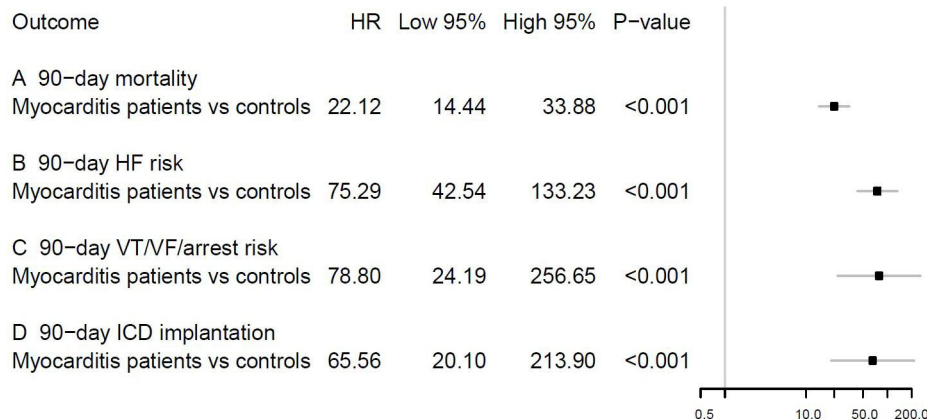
| Outcome | HR | Low 95% | High 95% | P−value |
|---|---|---|---|---|
| A 90−day mortality | | | | |
| Myocarditis patients vs controls | 22.12 | 14.44 | 33.88 | <0.001 |
| B 90−day HF risk | | | | |
| Myocarditis patients vs controls | 75.29 | 42.54 | 133.23 | <0.001 |
| C 90−day VT/VF/arrest risk | | | | |
| Myocarditis patients vs controls | 78.80 | 24.19 | 256.65 | <0.001 |
| D 90−day ICD implantation | | | | |
| Myocarditis patients vs controls | 65.56 | 20.10 | 213.90 | <0.001 |

0.5 10.0 50.0 200.0